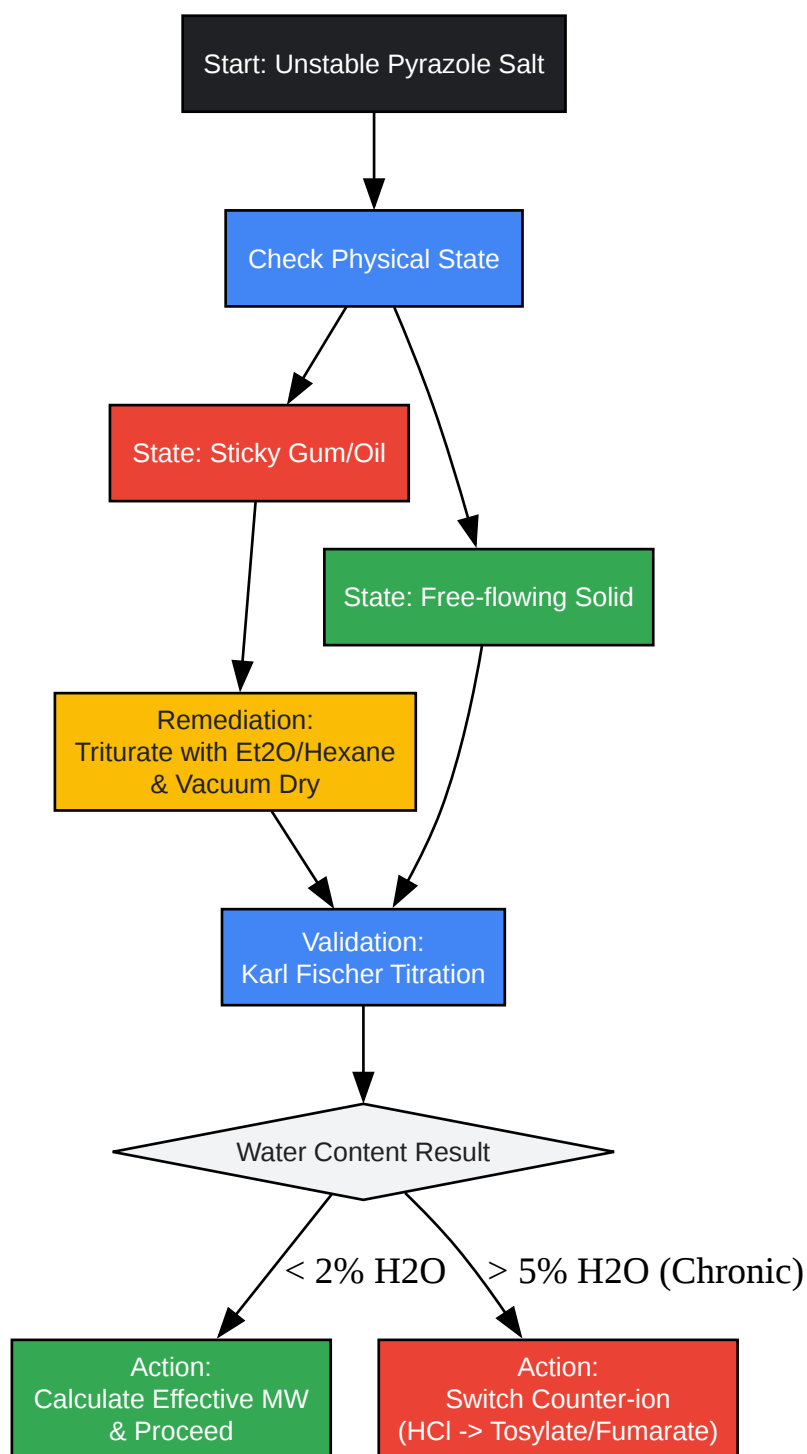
Start: Unstable Pyrazole Salt

Check Physical State

State: Sticky Gum/Oil

State: Free-flowing Solid

Remediation:
Triturate with Et2O/Hexane
& Vacuum Dry

Validation:
Karl Fischer Titration

Water Content Result

< 2% H2O

> 5% H2O (Chronic)

Action:
Calculate Effective MW
& Proceed

Action:
Switch Counter-ion
(HCl -> Tosylate/Fumarate)